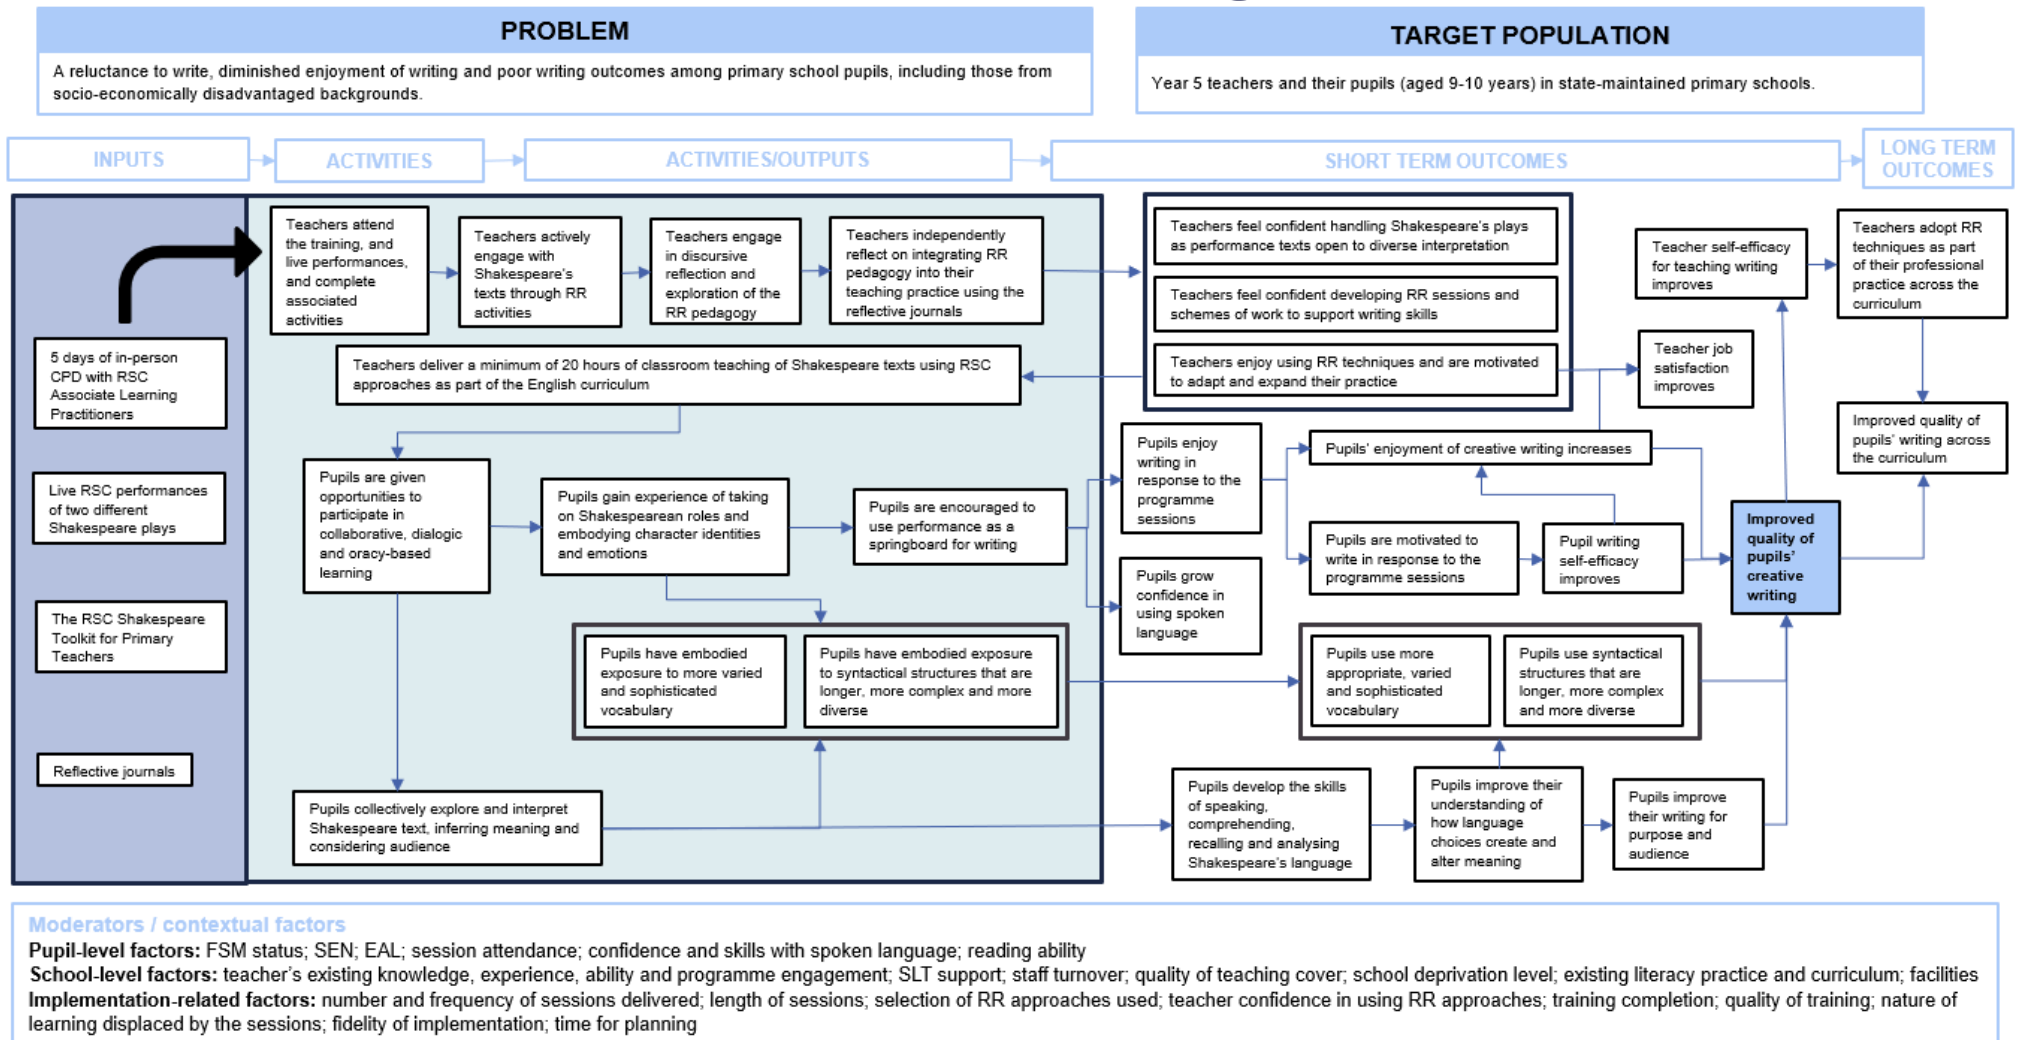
PROBLEM

A reluctance to write, diminished enjoyment of writing and poor writing outcomes among primary school pupils, including those from socio-economically disadvantaged backgrounds.

TARGET POPULATION

Year 5 teachers and their pupils (aged 9-10 years) in state-maintained primary schools.

INPUTS

ACTIVITIES

ACTIVITIES/OUTPUTS

SHORT TERM OUTCOMES

LONG TERM OUTCOMES

5 days of in-person CPD with RSC Associate Learning Practitioners

Live RSC performances of two different Shakespeare plays

The RSC Shakespeare Toolkit for Primary Teachers

Reflective journals

Teachers attend the training, and live performances, and complete associated activities

Teachers actively engage with Shakespeare's texts through RR activities

Teachers engage in discursive reflection and exploration of the RR pedagogy

Teachers independently reflect on integrating RR pedagogy into their teaching practice using the reflective journals

Teachers deliver a minimum of 20 hours of classroom teaching of Shakespeare texts using RSC approaches as part of the English curriculum

Pupils are given opportunities to participate in collaborative, dialogic and oracy-based learning

Pupils gain experience of taking on Shakespearean roles and embodying character identities and emotions

Pupils are encouraged to use performance as a springboard for writing

Pupils have embodied exposure to more varied and sophisticated vocabulary

Pupils have embodied exposure to syntactical structures that are longer, more complex and more diverse

Pupils collectively explore and interpret Shakespeare text, inferring meaning and considering audience

Teachers feel confident handling Shakespeare's plays as performance texts open to diverse interpretation

Teachers feel confident developing RR sessions and schemes of work to support writing skills

Teachers enjoy using RR techniques and are motivated to adapt and expand their practice

Teacher self-efficacy for teaching writing improves

Teacher job satisfaction improves

Teachers adopt RR techniques as part of their professional practice across the curriculum

Improved quality of pupils' writing across the curriculum

Pupils enjoy writing in response to the programme sessions

Pupils grow confidence in using spoken language

Pupils' enjoyment of creative writing increases

Pupils are motivated to write in response to the programme sessions

Pupil writing self-efficacy improves

Improved quality of pupils' creative writing

Pupils use more appropriate, varied and sophisticated vocabulary

Pupils use syntactical structures that are longer, more complex and more diverse

Pupils develop the skills of speaking, comprehending, recalling and analysing Shakespeare's language

Pupils improve their understanding of how language choices create and alter meaning

Pupils improve their writing for purpose and audience

Moderators / contextual factors
Pupil-level factors: FSM status; SEN; EAL; session attendance; confidence and skills with spoken language; reading ability
School-level factors: teacher's existing knowledge, experience, ability and programme engagement; SLT support; staff turnover; quality of teaching cover; school deprivation level; existing literacy practice and curriculum; facilities
Implementation-related factors: number and frequency of sessions delivered; length of sessions; selection of RR approaches used; teacher confidence in using RR approaches; training completion; quality of training; nature of learning displaced by the sessions; fidelity of implementation; time for planning